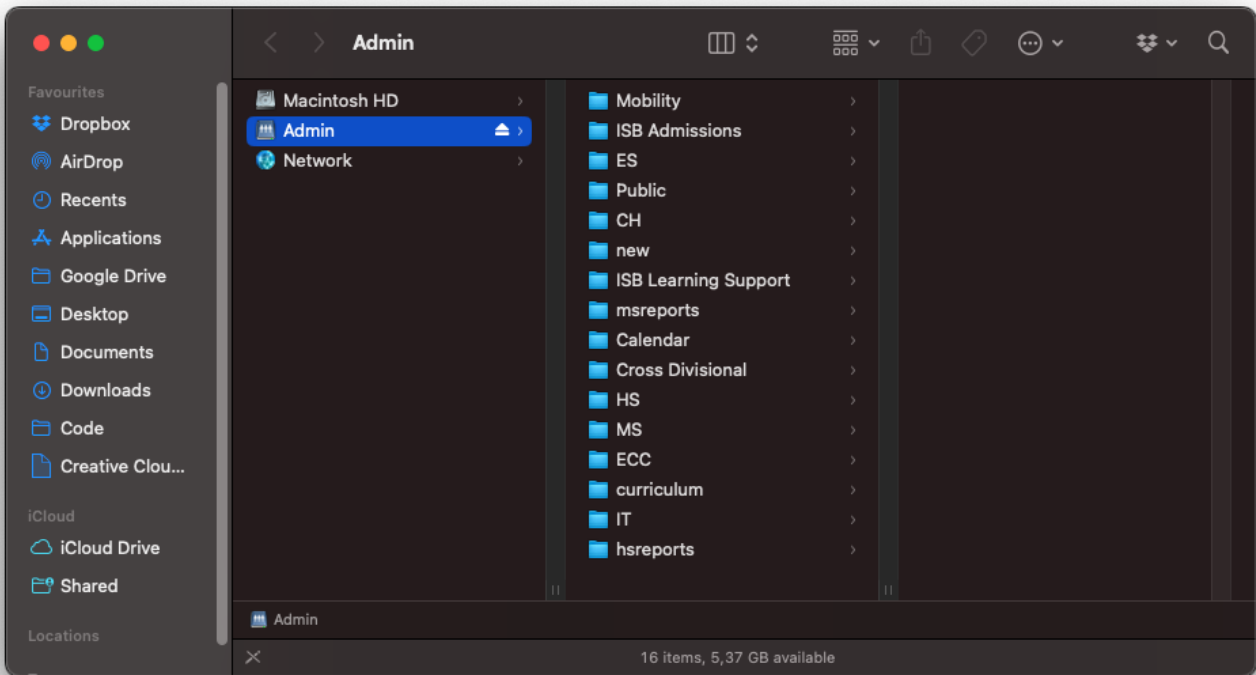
Admin

Favourites
Dropbox
AirDrop
Recents
Applications
Google Drive
Desktop
Documents
Downloads
Code
Creative Clou...

iCloud
iCloud Drive
Shared

Locations

Macintosh HD
Admin
Network

Mobility
ISB Admissions
ES
Public
CH
new
ISB Learning Support
msreports
Calendar
Cross Divisional
HS
MS
ECC
curriculum
IT
hsreports

Admin

16 items, 5,37 GB available